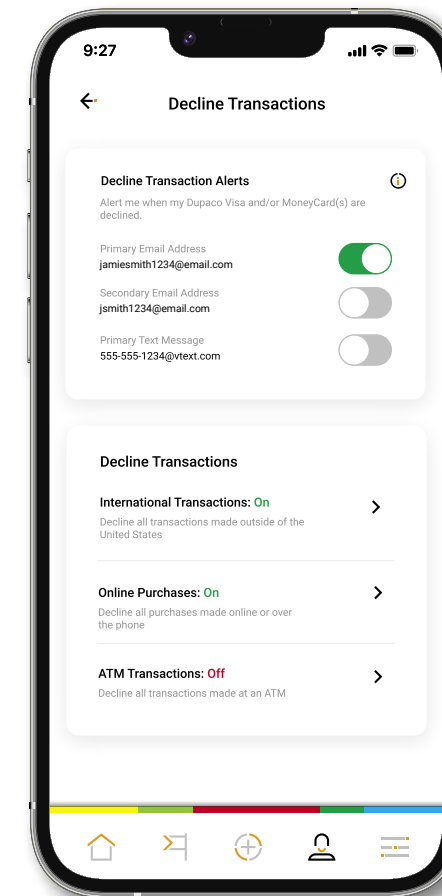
9:27

Decline Transactions

Decline Transaction Alerts

Alert me when my Dupaco Visa and/or MoneyCard(s) are declined.

Primary Email Address
jamiesmith1234@email.com

Secondary Email Address
jsmith1234@email.com

Primary Text Message
555-555-1234@vtext.com

Decline Transactions

International Transactions: On
Decline all transactions made outside of the United States

Online Purchases: On
Decline all purchases made online or over the phone

ATM Transactions: Off
Decline all transactions made at an ATM